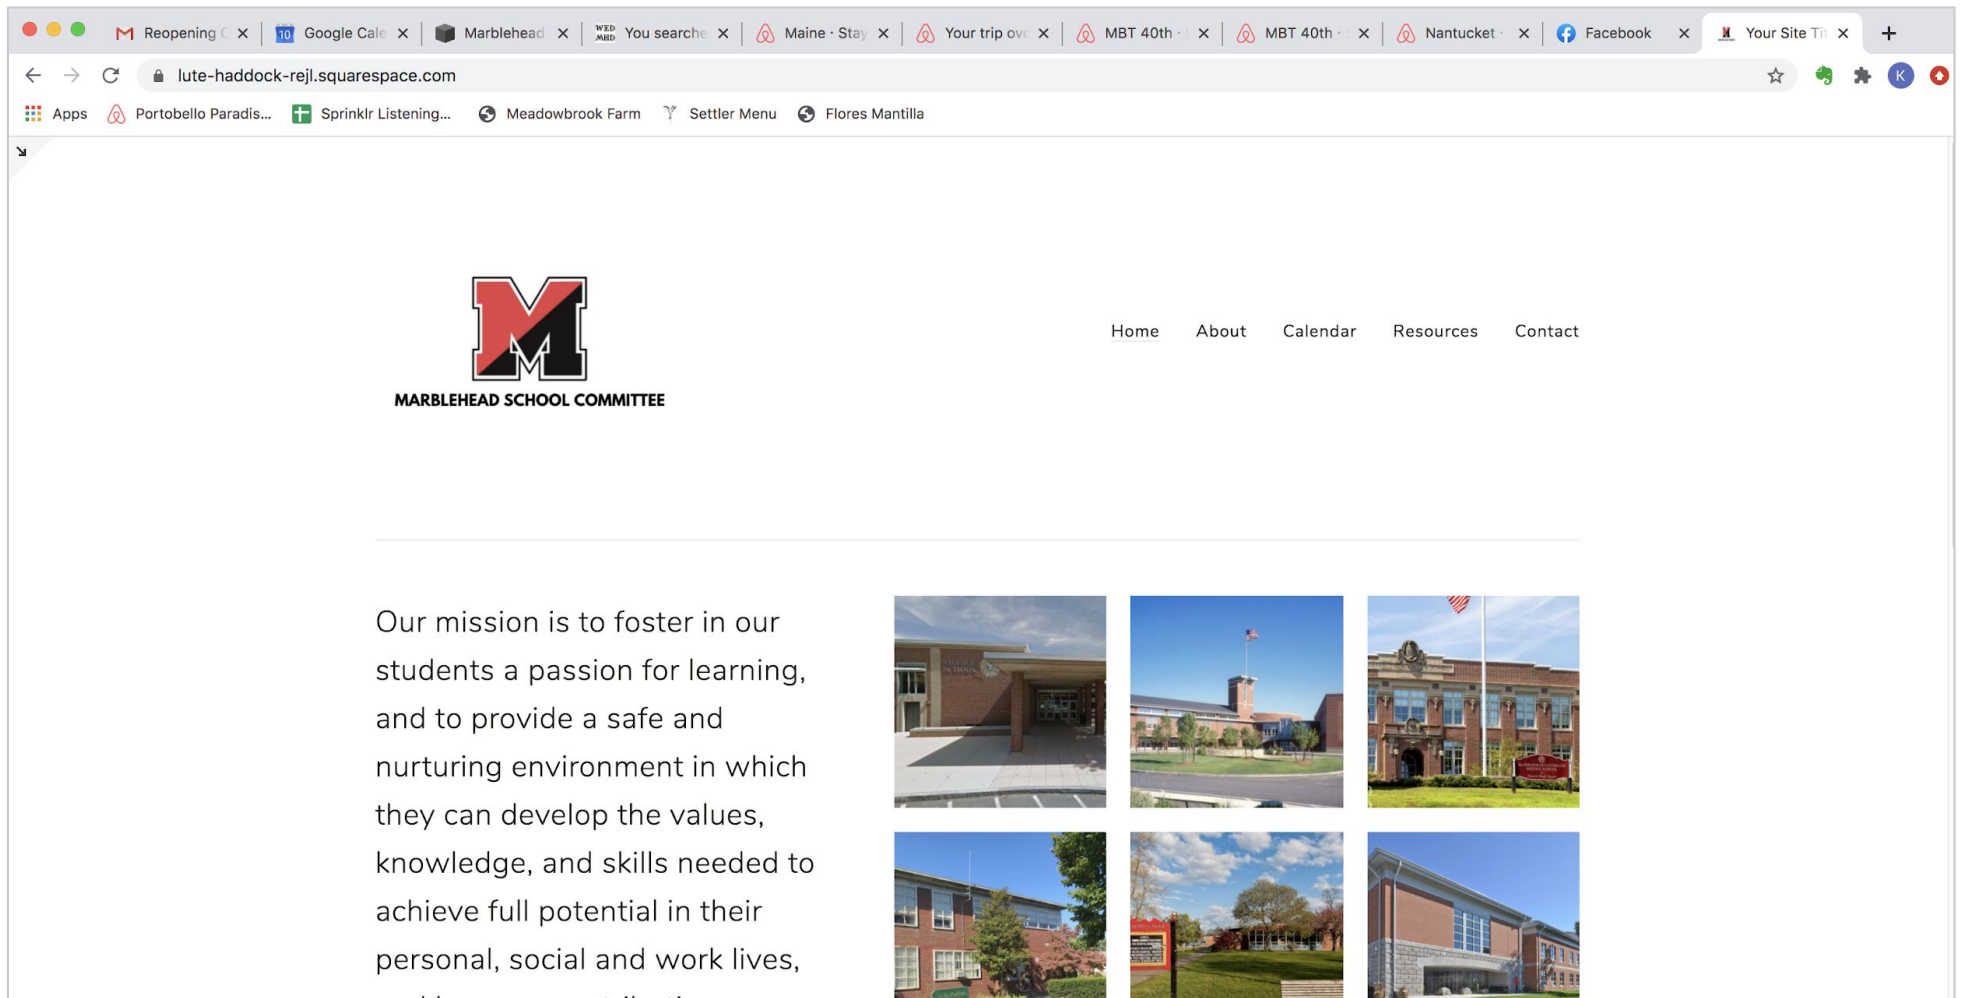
Reopening C × Google Cale × Marblehead × You searche × Maine · Stay × Your trip ove × MBT 40th · × MBT 40th · × Nantucket · × Facebook × Your Site Ti × +

lute-haddock-rejl.squarespace.com

Apps Portobello Paradis... Sprinklr Listening... Meadowbrook Farm Settler Menu Flores Mantilla

MARBLEHEAD SCHOOL COMMITTEE

Home About Calendar Resources Contact

Our mission is to foster in our students a passion for learning, and to provide a safe and nurturing environment in which they can develop the values, knowledge, and skills needed to achieve full potential in their personal, social and work lives, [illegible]